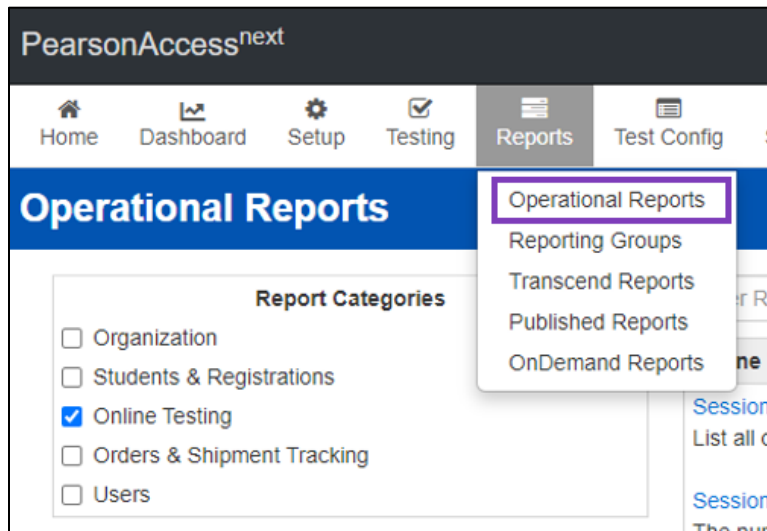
PearsonAccess$^{next}$

Home Dashboard Setup Testing Reports Test Config

Operational Reports

Operational Reports
Reporting Groups
Transcend Reports
Published Reports
OnDemand Reports

Report Categories
Organization
Students & Registrations
Online Testing
Orders & Shipment Tracking
Users

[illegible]r R
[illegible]ne
Session
List all c
Session
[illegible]